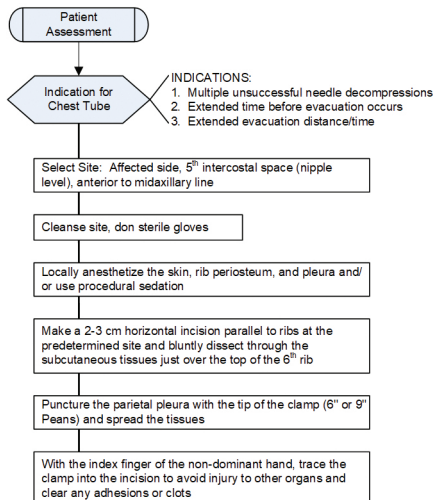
Patient Assessment

Indication for Chest Tube

INDICATIONS:
1. Multiple unsuccessful needle decompressions
2. Extended time before evacuation occurs
3. Extended evacuation distance/time

Select Site: Affected side, 5$^{th}$ intercostal space (nipple level), anterior to midaxillary line

Cleanse site, don sterile gloves

Locally anesthetize the skin, rib periosteum, and pleura and/or use procedural sedation

Make a 2-3 cm horizontal incision parallel to ribs at the predetermined site and bluntly dissect through the subcutaneous tissues just over the top of the 6$^{th}$ rib

Puncture the parietal pleura with the tip of the clamp (6" or 9" Peans) and spread the tissues

With the index finger of the non-dominant hand, trace the clamp into the incision to avoid injury to other organs and clear any adhesions or clots